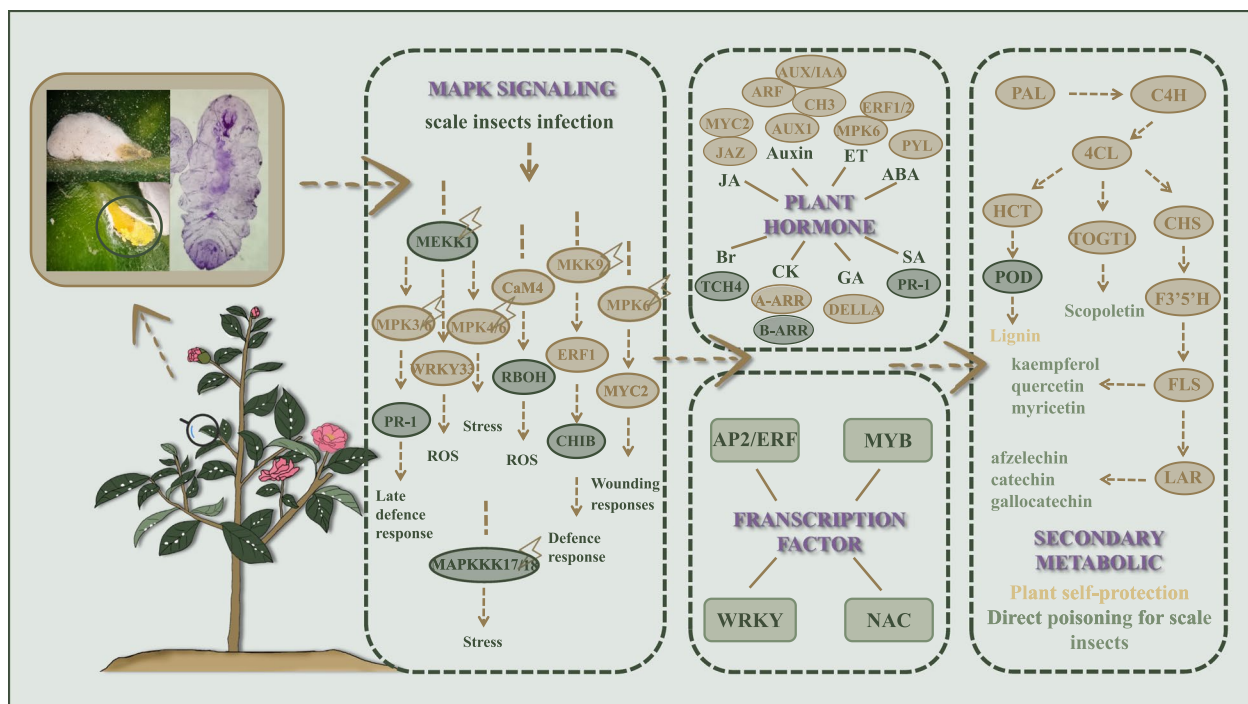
MAPK SIGNALING
scale insects infection

MEKK1
CaM4
MKK9
MPK6
MPK3/6
MPK4/6
WRKY33
RBOH
ERF1
MYC2
PR-1
Stress
ROS
ROS
CHIB
Wounding responses
Late defence response
Defence response
MAPKKK17/18
Stress

AUX/IAA
ARF
CH3
ERF1/2
MYC2
AUX1
MPK6
PYL
JAZ
Auxin
ET
JA
ABA
PLANT HORMONE
Br
CK
GA
SA
TCH4
A-ARR
DELLA
PR-1
B-ARR

AP2/ERF
MYB
FRANSCRIPTION FACTOR
WRKY
NAC

PAL
C4H
4CL
HCT
TOGT1
CHS
POD
Scopoletin
F3'5'H
Lignin
kaempferol
quercetin
myricetin
FLS
afzelechin
catechin
gallocatechin
LAR
SECONDARY METABOLIC
Plant self-protection
Direct poisoning for scale insects